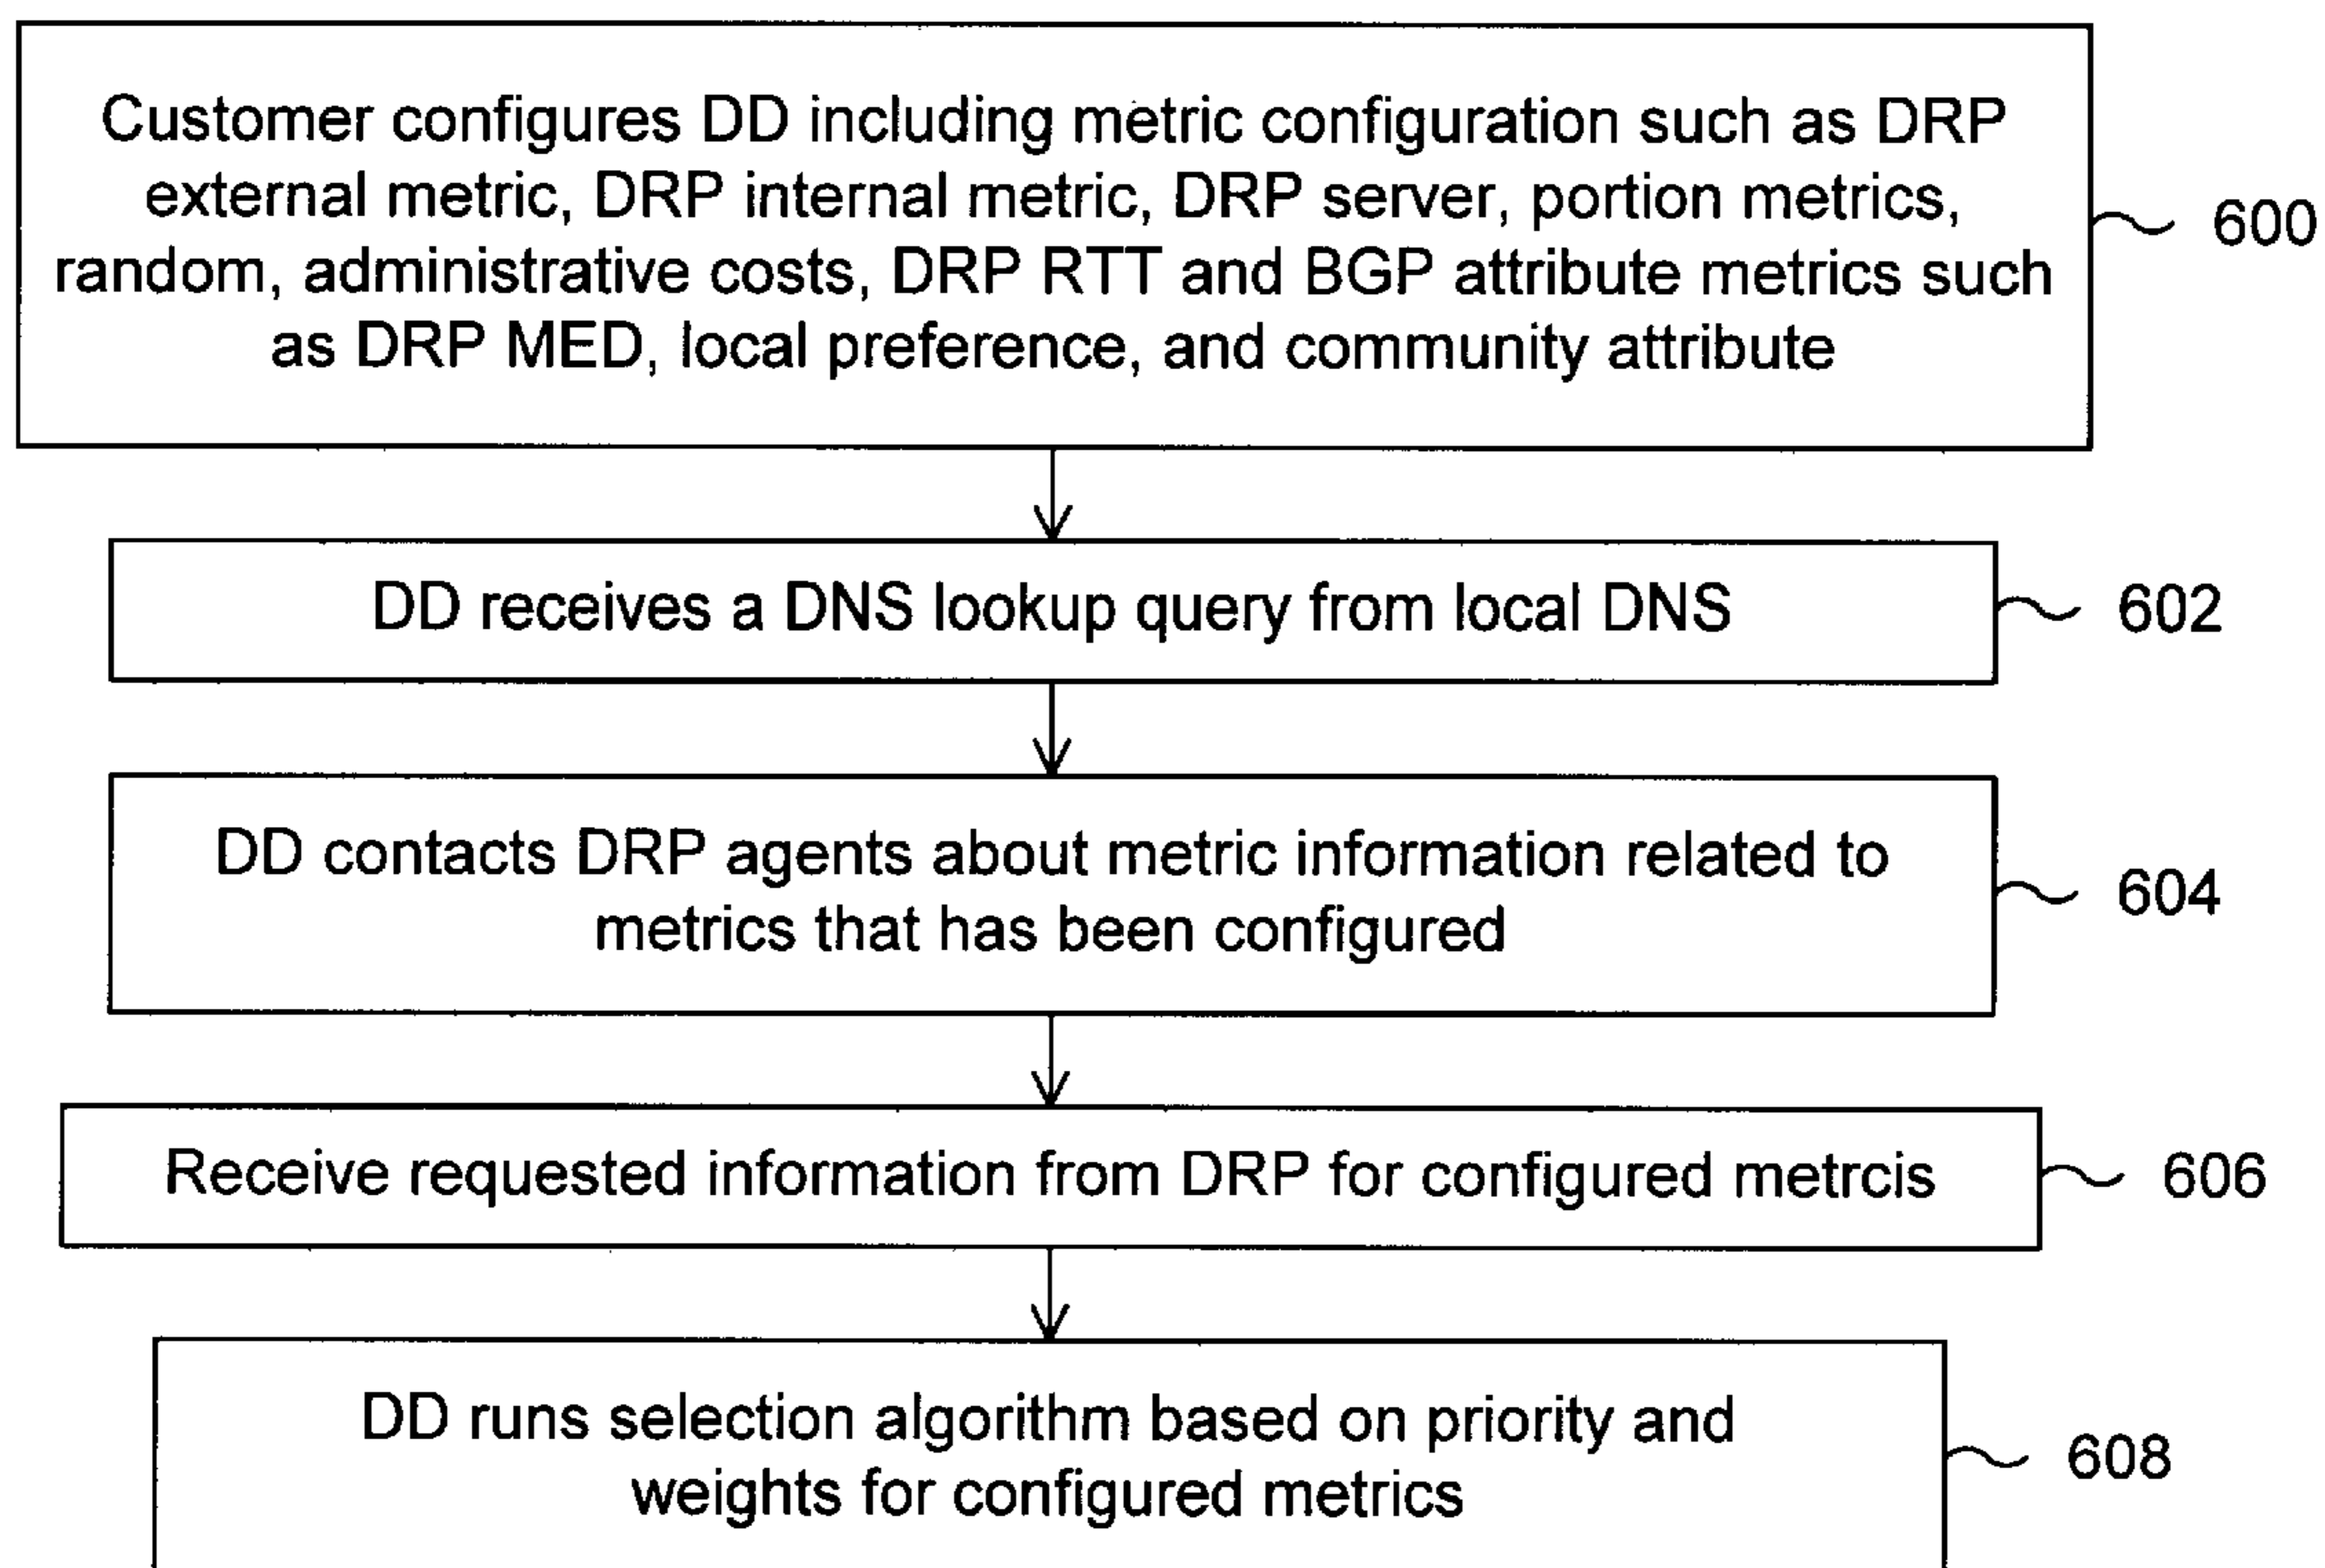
Customer configures DD including metric configuration such as DRP external metric, DRP internal metric, DRP server, portion metrics, random, administrative costs, DRP RTT and BGP attribute metrics such as DRP MED, local preference, and community attribute

600

DD receives a DNS lookup query from local DNS

602

DD contacts DRP agents about metric information related to metrics that has been configured

604

Receive requested information from DRP for configured metrcis

606

DD runs selection algorithm based on priority and weights for configured metrics

608